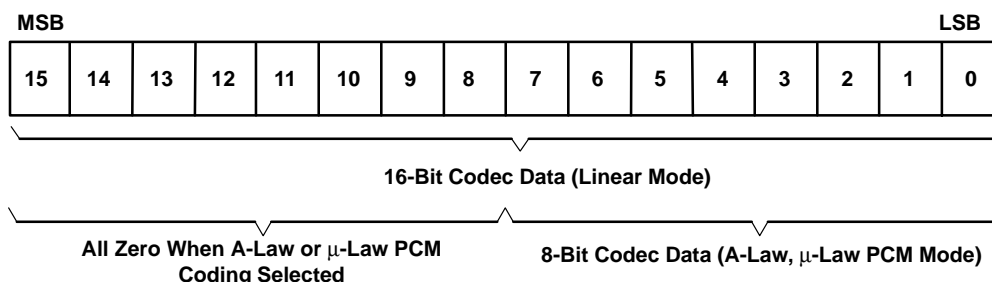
MSB

LSB

| 15 | 14 | 13 | 12 | 11 | 10 | 9 | 8 | 7 | 6 | 5 | 4 | 3 | 2 | 1 | 0 |
|---|---|---|---|---|---|---|---|---|---|---|---|---|---|---|---|

16-Bit Codec Data (Linear Mode)

All Zero When A-Law or μ-Law PCM Coding Selected

8-Bit Codec Data (A-Law, μ-Law PCM Mode)